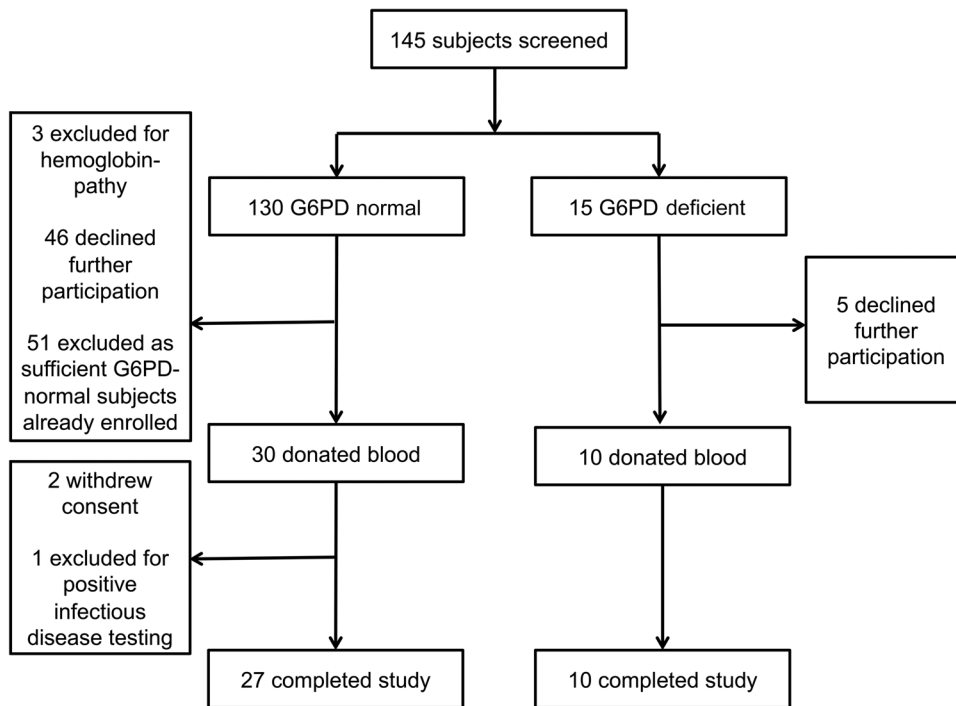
145 subjects screened

3 excluded for hemoglobinpathy

46 declined further participation

51 excluded as sufficient G6PD-normal subjects already enrolled

130 G6PD normal

15 G6PD deficient

5 declined further participation

30 donated blood

10 donated blood

2 withdrew consent

1 excluded for positive infectious disease testing

27 completed study

10 completed study